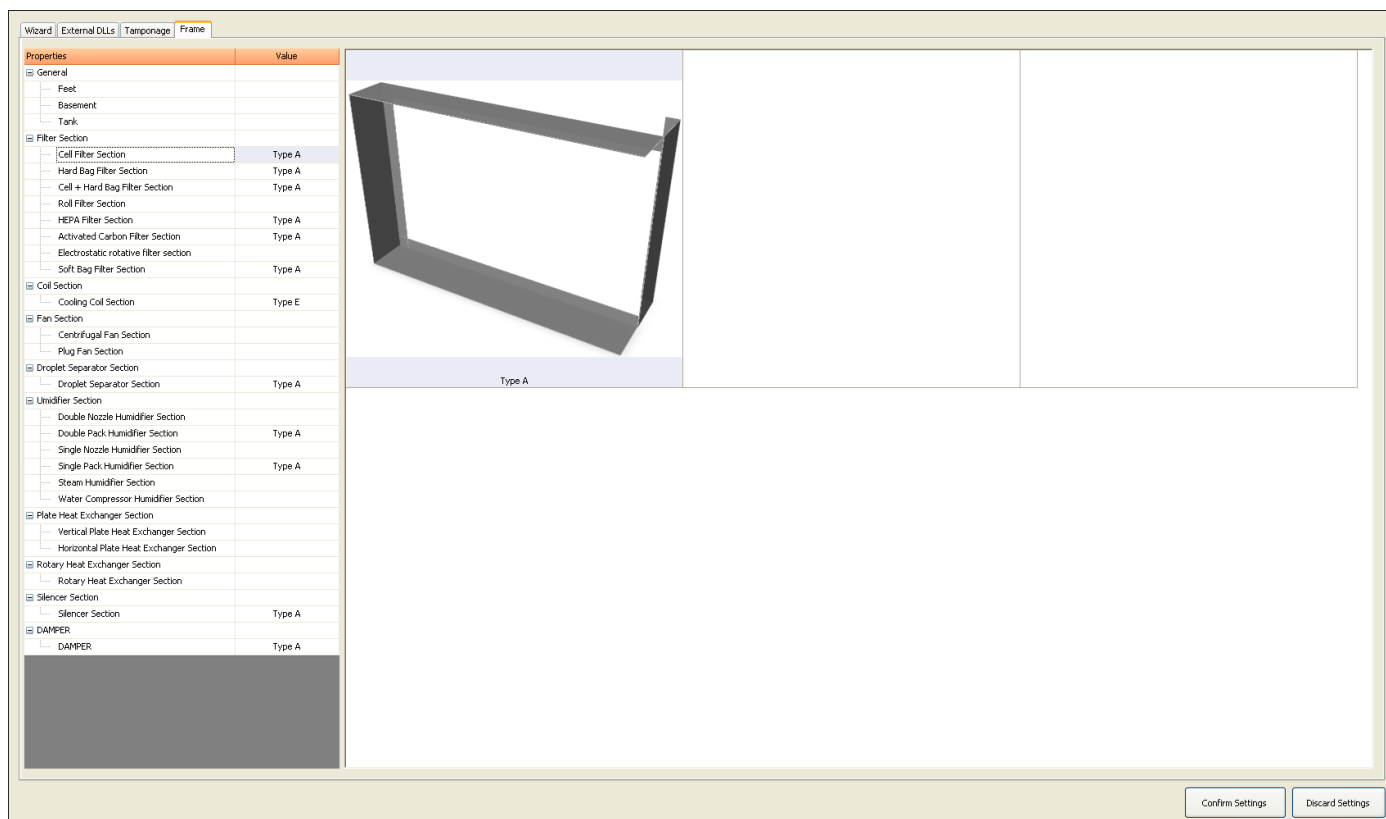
Wizard | External DLLs | Tamponage | Frame

| Properties | Value |
|---|---|
| ⊟ General | |
| Feet | |
| Basement | |
| Tank | |
| ⊟ Filter Section | |
| Cell Filter Section | Type A |
| Hard Bag Filter Section | Type A |
| Cell + Hard Bag Filter Section | Type A |
| Roll Filter Section | |
| HEPA Filter Section | Type A |
| Activated Carbon Filter Section | Type A |
| Electrostatic rotative filter section | |
| Soft Bag Filter Section | Type A |
| ⊟ Coil Section | |
| Cooling Coil Section | Type E |
| ⊟ Fan Section | |
| Centrifugal Fan Section | |
| Plug Fan Section | |
| ⊟ Droplet Separator Section | |
| Droplet Separator Section | Type A |
| ⊟ Umidifier Section | |
| Double Nozzle Humidifier Section | |
| Double Pack Humidifier Section | Type A |
| Single Nozzle Humidifier Section | |
| Single Pack Humidifier Section | Type A |
| Steam Humidifier Section | |
| Water Compressor Humidifier Section | |
| ⊟ Plate Heat Exchanger Section | |
| Vertical Plate Heat Exchanger Section | |
| Horizontal Plate Heat Exchanger Section | |
| ⊟ Rotary Heat Exchanger Section | |
| Rotary Heat Exchanger Section | |
| ⊟ Silencer Section | |
| Silencer Section | Type A |
| ⊟ DAMPER | |
| DAMPER | Type A |

Type A

Confirm Settings | Discard Settings